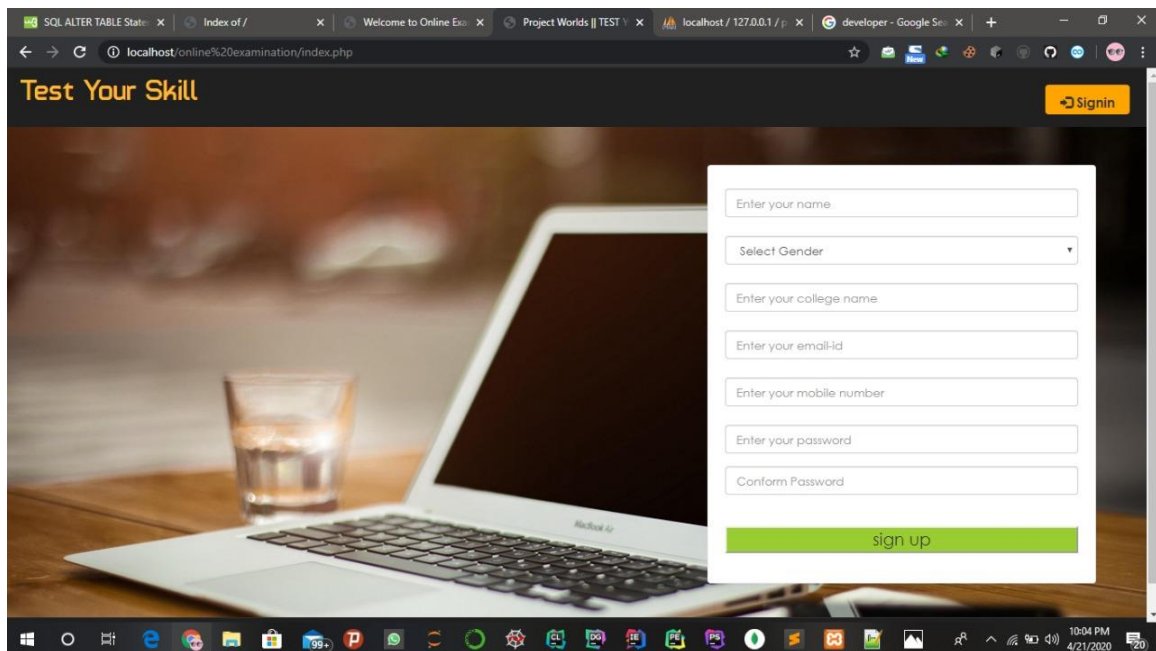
SQL ALTER TABLE Stater ×
Index of / ×
Welcome to Online Exa ×
Project Worlds || TEST Y ×
localhost / 127.0.0.1 / p ×
developer - Google Sea ×
+

localhost/online%20examination/index.php

Test Your Skill

Signin

Enter your name

Select Gender

Enter your college name

Enter your email-id

Enter your mobile number

Enter your password

Conform Password

sign up

MacBook Air

99+

10:04 PM
4/21/2020

20